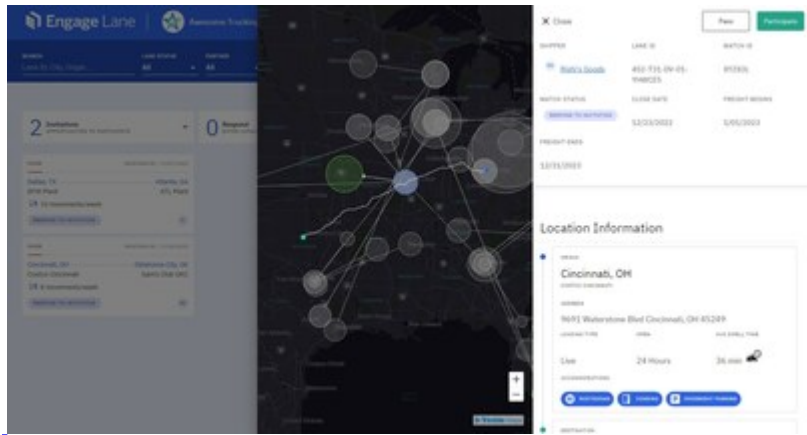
Engage Lane | Awesome Trucking

2 Invitations

0 Request

Dallas, TX

Atlanta, GA

Cincinnati, OH

Oklahoma City, OK

Close

Pass

Participate

SHIPPER

Bob's Goods

LANE ID

WATCH ID

WATCH STATUS

CLOSE DATE

12/23/2023

FREIGHT BEGINS

1/05/2023

FREIGHT ENDS

12/31/2023

Location Information

ORIGIN

Cincinnati, OH

ADDRESS

9691 Waterstone Blvd Cincinnati, OH 45249

LOADING TYPE

OPEN

AVG DWELL TIME

Live

24 Hours

36 min

ACCOMMODATIONS

DESTINATION

+

−